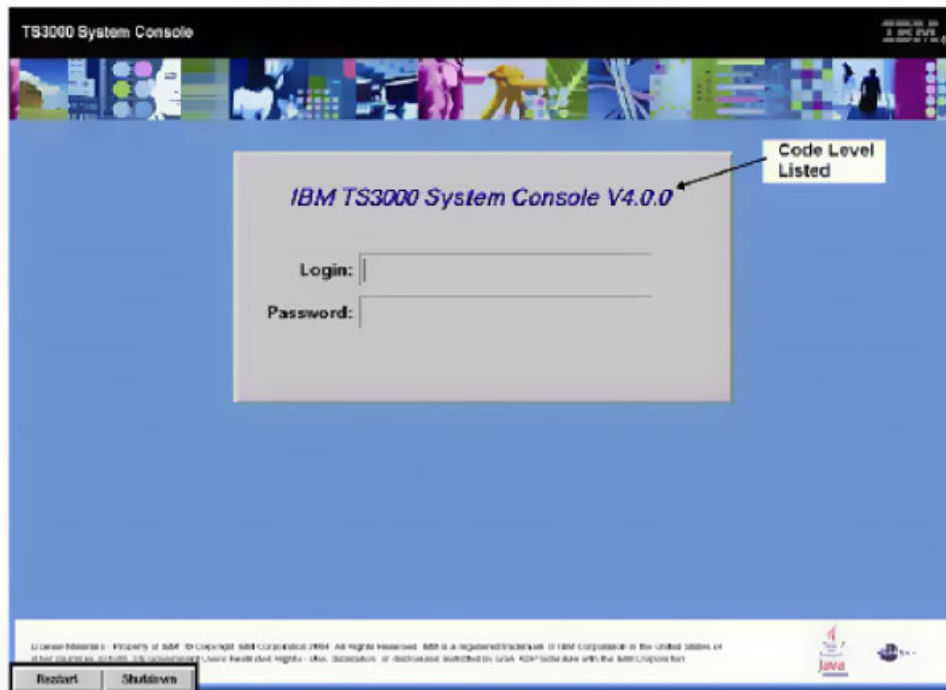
TS3000 System Console

IBM

Code Level Listed

IBM TS3000 System Console V4.0.0

Login:

Password:

Licensed Materials - Property of IBM. © Copyright IBM Corporation 2004. All Rights Reserved. IBM is a registered trademark of IBM Corporation in the United States, other countries, or both. US Government Users Restricted Rights - Use, duplication or disclosure restricted by GSA ADP Schedule with the IBM Corporation. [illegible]

Java

Restart

Shutdown